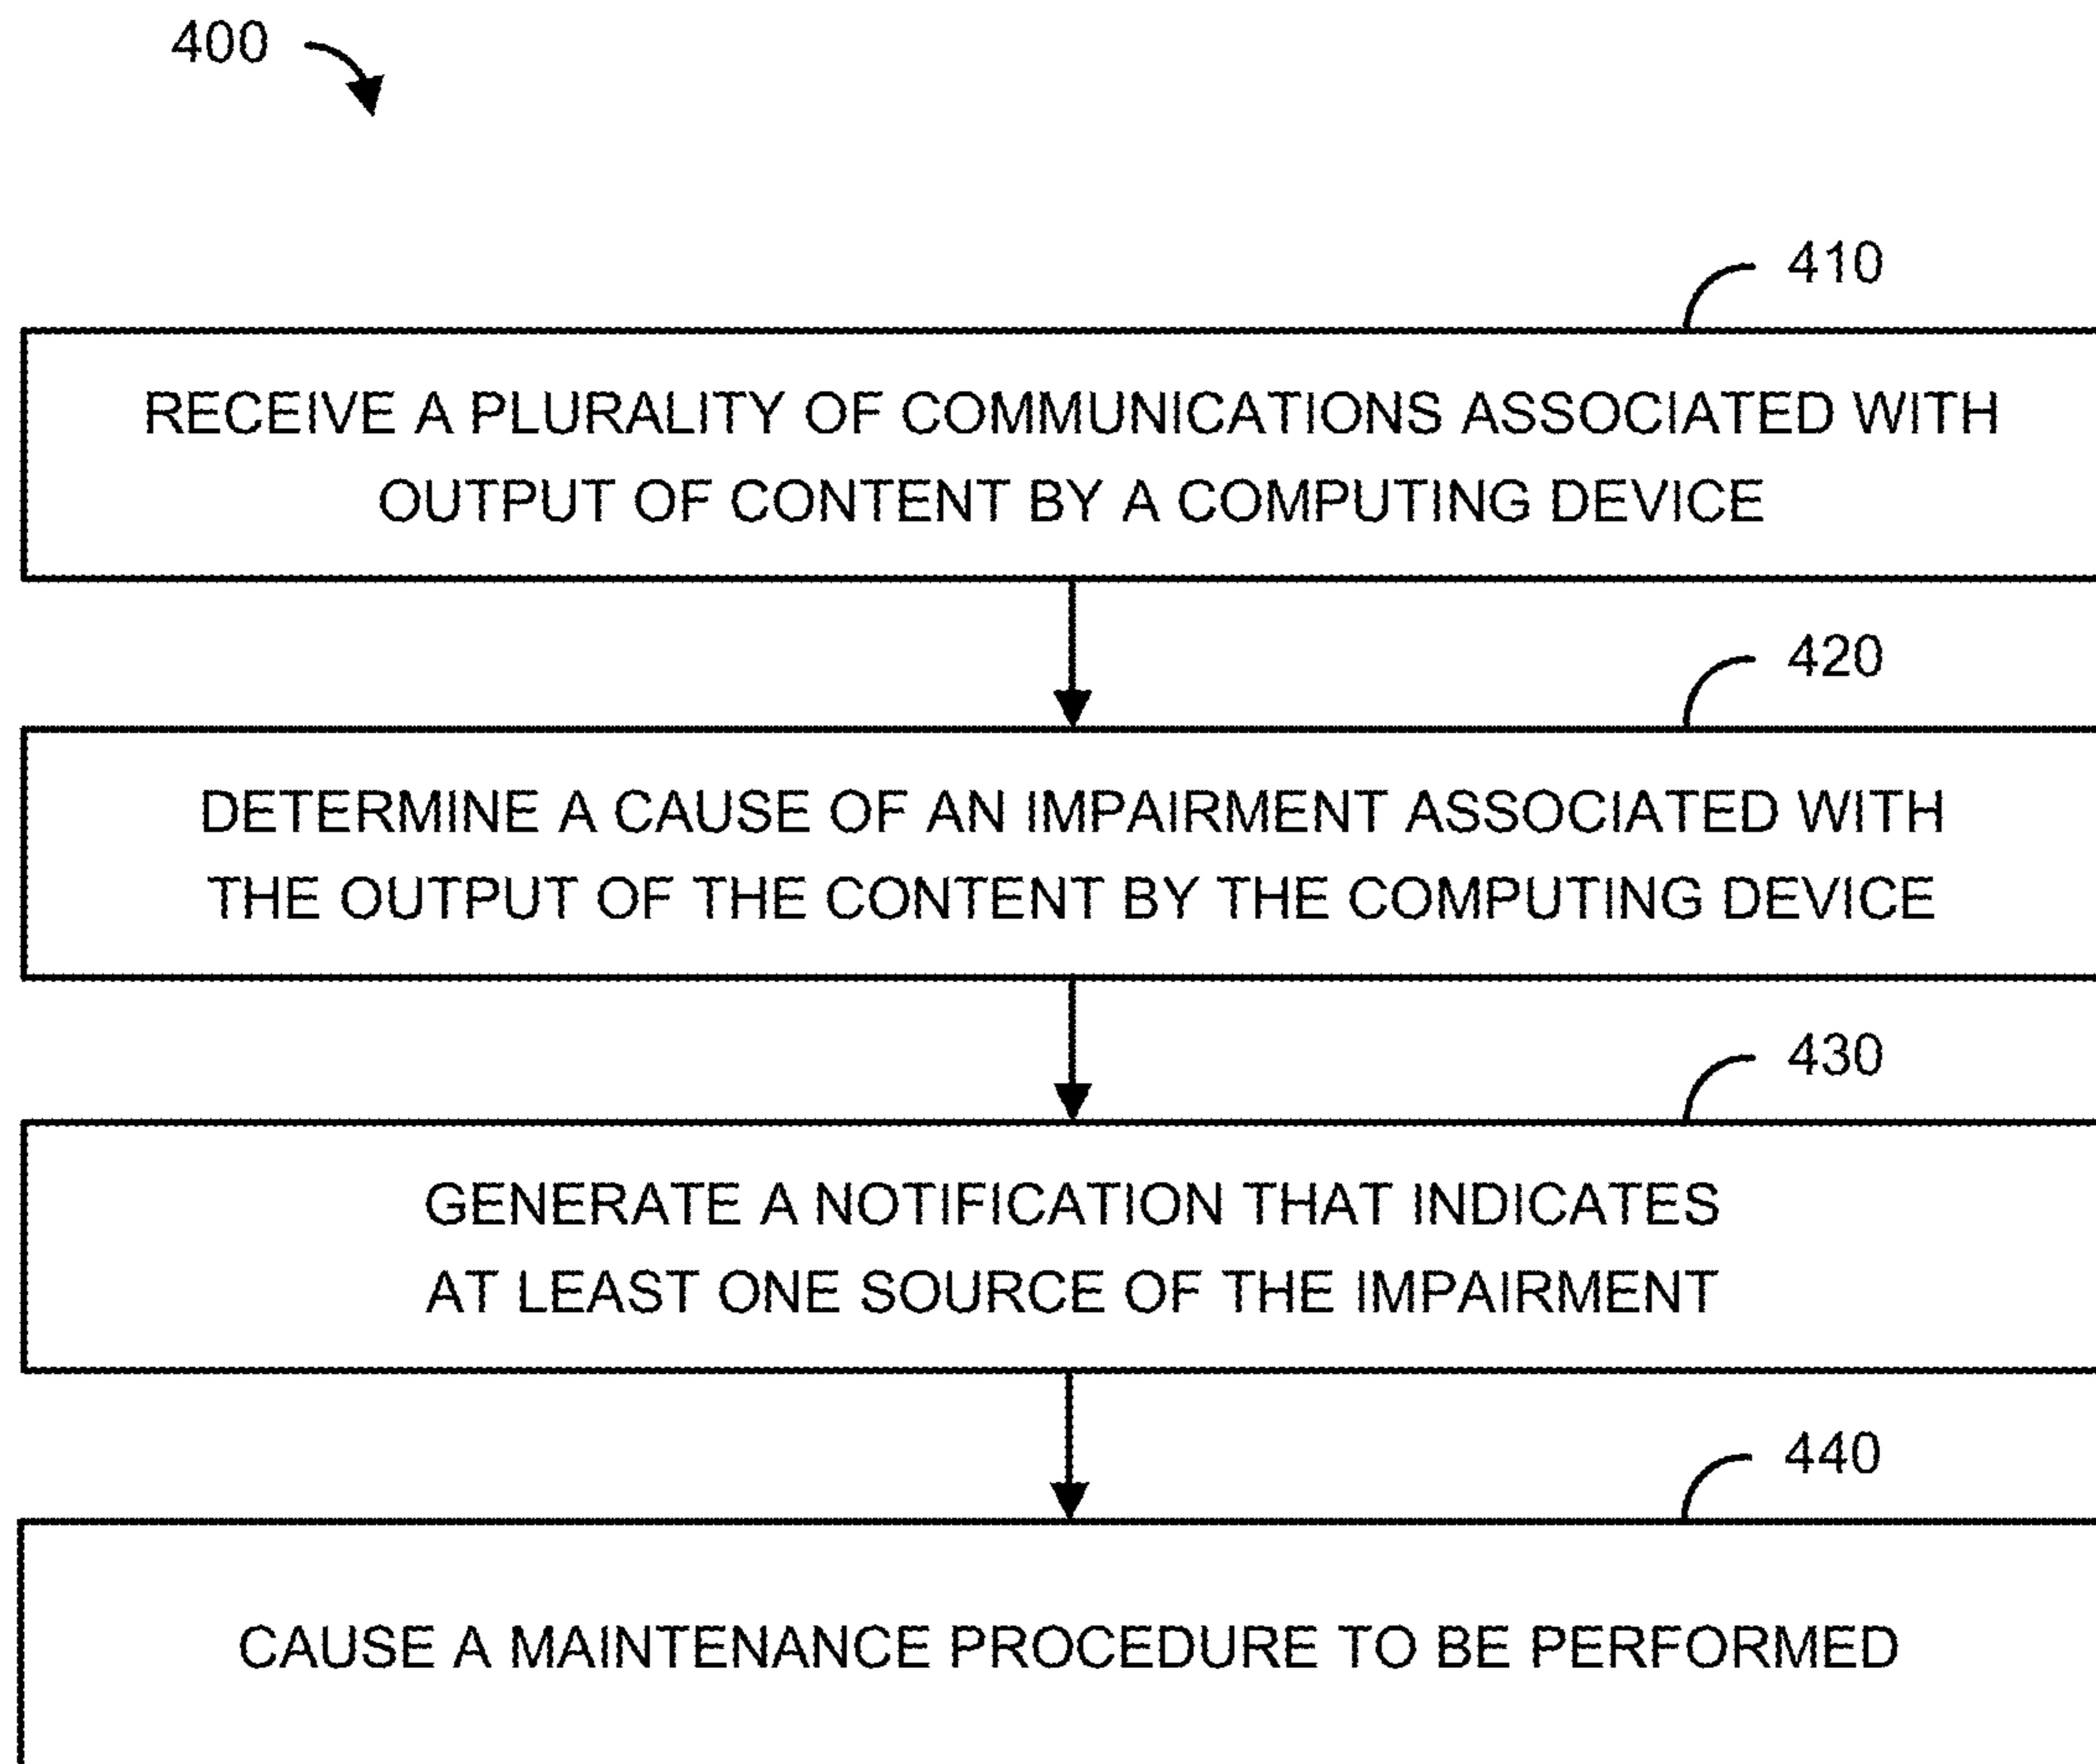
400

410

RECEIVE A PLURALITY OF COMMUNICATIONS ASSOCIATED WITH OUTPUT OF CONTENT BY A COMPUTING DEVICE

420

DETERMINE A CAUSE OF AN IMPAIRMENT ASSOCIATED WITH THE OUTPUT OF THE CONTENT BY THE COMPUTING DEVICE

430

GENERATE A NOTIFICATION THAT INDICATES AT LEAST ONE SOURCE OF THE IMPAIRMENT

440

CAUSE A MAINTENANCE PROCEDURE TO BE PERFORMED